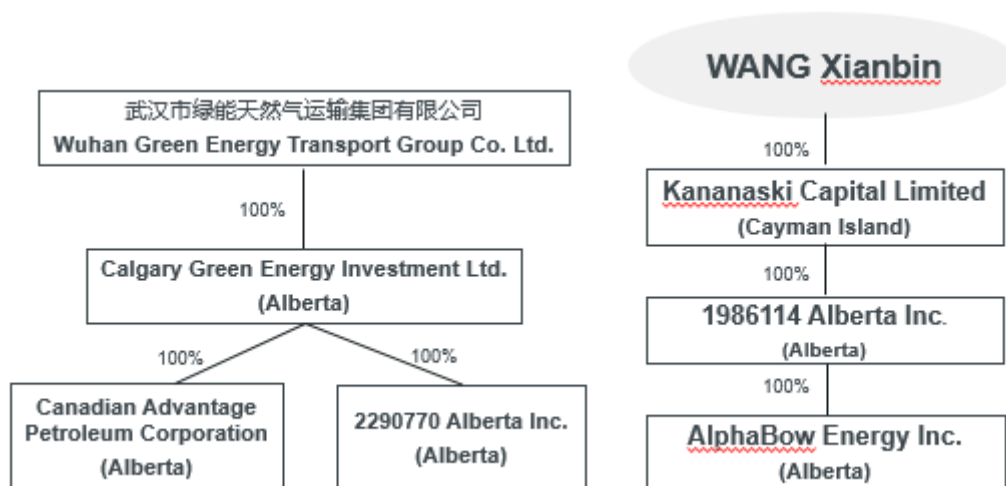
武汉市绿能天然气运输集团有限公司
Wuhan Green Energy Transport Group Co. Ltd.

100%

Calgary Green Energy Investment Ltd.
(Alberta)

100%

100%

Canadian Advantage Petroleum Corporation
(Alberta)

2290770 Alberta Inc.
(Alberta)

WANG Xianbin

100%

Kananaski Capital Limited
(Cayman Island)

100%

1986114 Alberta Inc.
(Alberta)

100%

AlphaBow Energy Inc.
(Alberta)